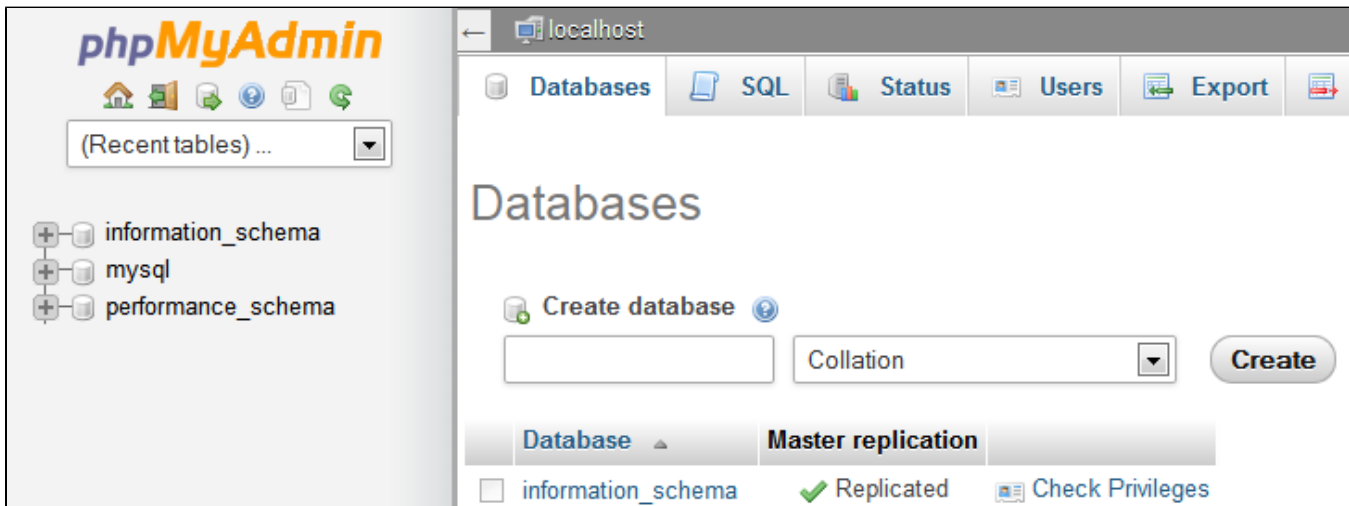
phpMyAdmin

(Recent tables) ...

information_schema
mysql
performance_schema

← localhost

Databases SQL Status Users Export

Databases

Create database

Collation

Create

| | Database | Master replication | |
|---|---|---|---|
| | information_schema | Replicated | Check Privileges |